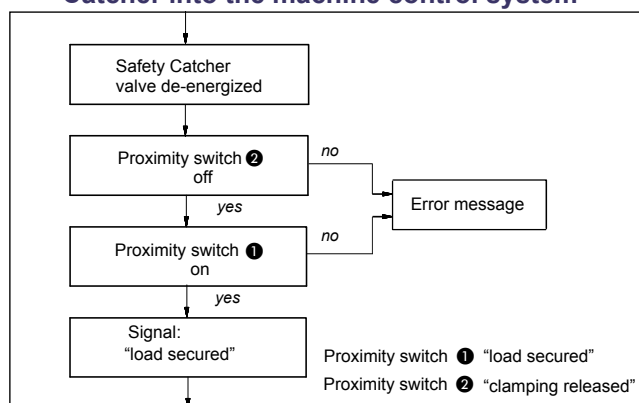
Catcher into the machine control system

Safety Catcher valve de-energized

Proximity switch ❷ off

no

Error message

yes

Proximity switch ❶ on

no

yes

Signal: "load secured"

Proximity switch ❶ "load secured"

Proximity switch ❷ "clamping released"